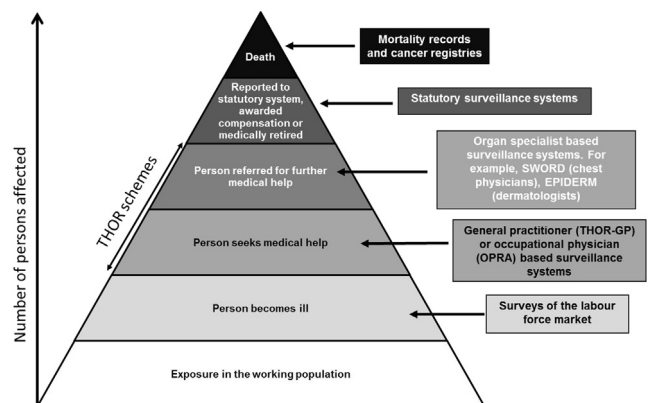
Number of persons affected

Death

Reported to statutory system, awarded compensation or medically retired

Person referred for further medical help

Person seeks medical help

Person becomes ill

Exposure in the working population

THOR schemes

Mortality records and cancer registries

Statutory surveillance systems

Organ specialist based surveillance systems. For example, SWORD (chest physicians), EPIDERM (dermatologists)

General practitioner (THOR-GP) or occupational physician (OPRA) based surveillance systems

Surveys of the labour force market